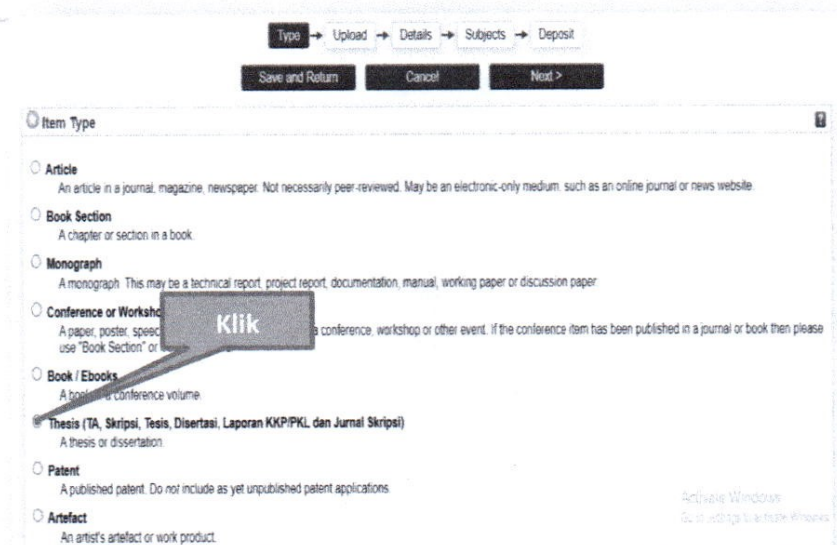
Type → Upload → Details → Subjects → Deposit

Save and Return Cancel Next >

Item Type

Article
An article in a journal, magazine, newspaper. Not necessarily peer-reviewed. May be an electronic-only medium, such as an online journal or news website.

Book Section
A chapter or section in a book.

Monograph
A monograph. This may be a technical report, project report, documentation, manual, working paper or discussion paper.

Conference or Worksho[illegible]
A paper, poster, speec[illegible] a conference, workshop or other event. If the conference item has been published in a journal or book then please use "Book Section" or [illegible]

Klik

Book / Ebooks
A bo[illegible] a conference volume.

Thesis (TA, Skripsi, Tesis, Disertasi, Laporan KKP/PKL dan Jurnal Skripsi)
A thesis or dissertation.

Patent
A published patent. Do not include as yet unpublished patent applications.

Artefact
An artist's artefact or work product.

Activate Windows
Go to Settings to activate Windows.